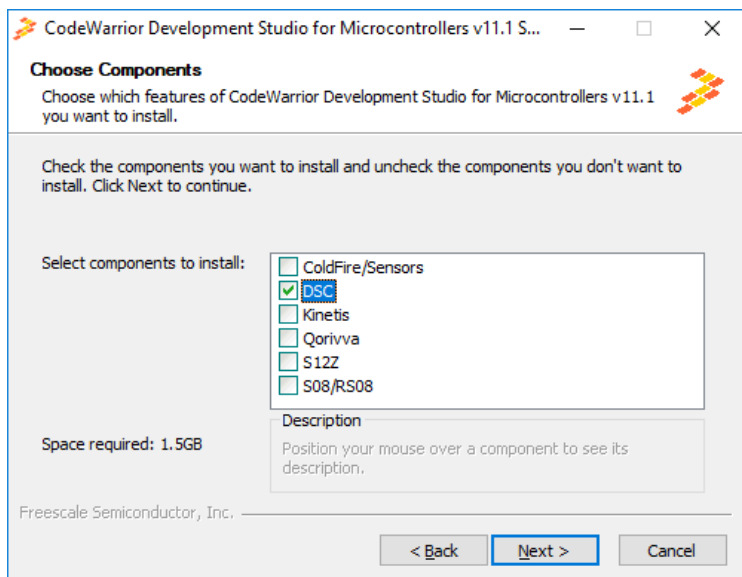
CodeWarrior Development Studio for Microcontrollers v11.1 S...

Choose Components
Choose which features of CodeWarrior Development Studio for Microcontrollers v11.1 you want to install.

Check the components you want to install and uncheck the components you don't want to install. Click Next to continue.

Select components to install:

ColdFire/Sensors
DSC
Kinetis
Qorivva
S12Z
S08/RS08

Description
Position your mouse over a component to see its description.

Space required: 1.5GB

Freescale Semiconductor, Inc.

< Back
Next >
Cancel